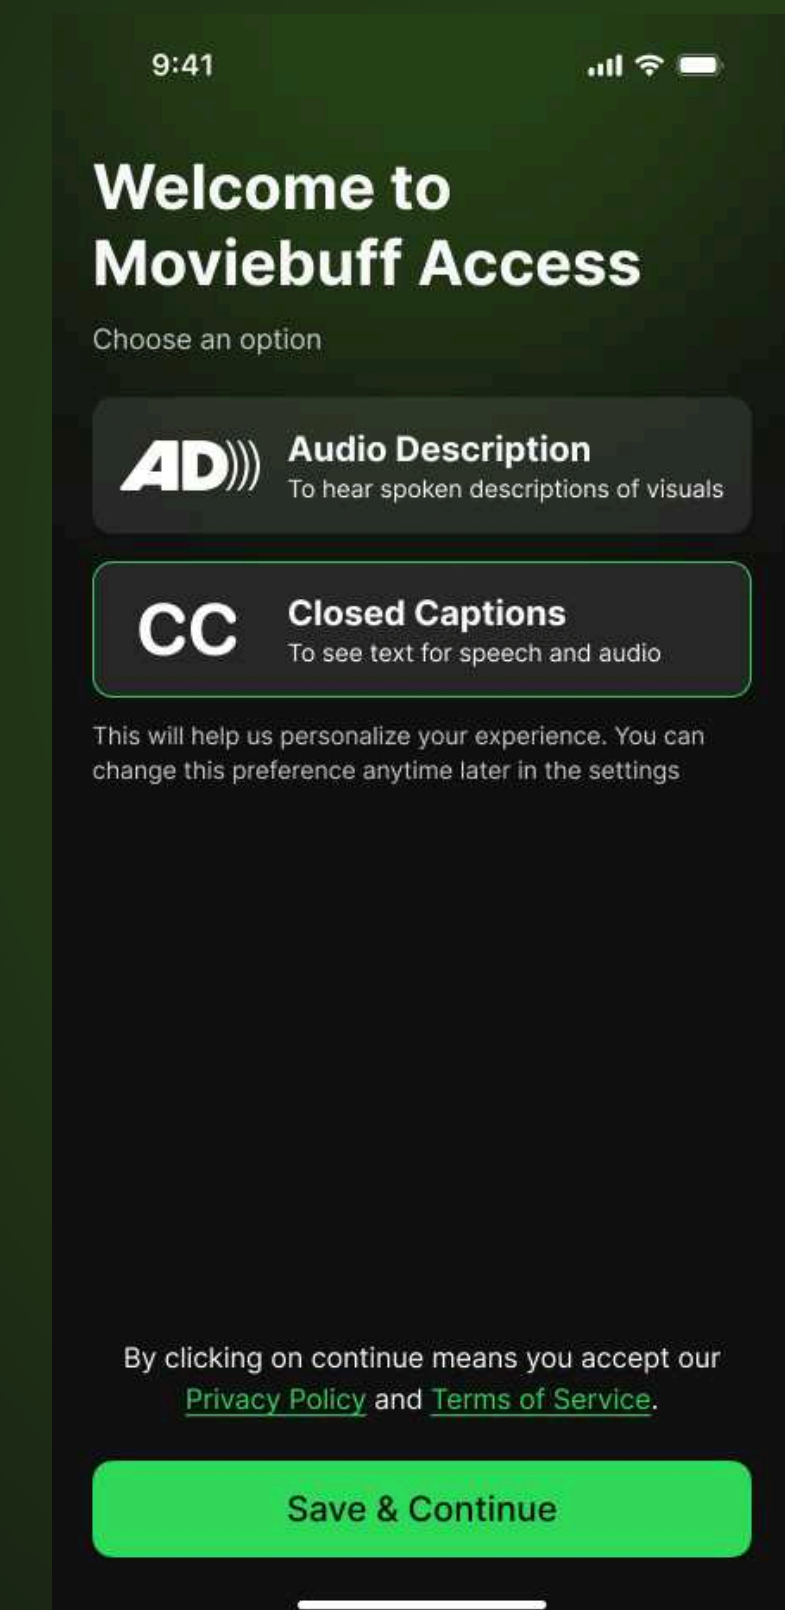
9:41

Welcome to Moviebuff Access

Choose an option

AD))) Audio Description
To hear spoken descriptions of visuals

CC Closed Captions
To see text for speech and audio

This will help us personalize your experience. You can change this preference anytime later in the settings

By clicking on continue means you accept our Privacy Policy and Terms of Service.

Save & Continue